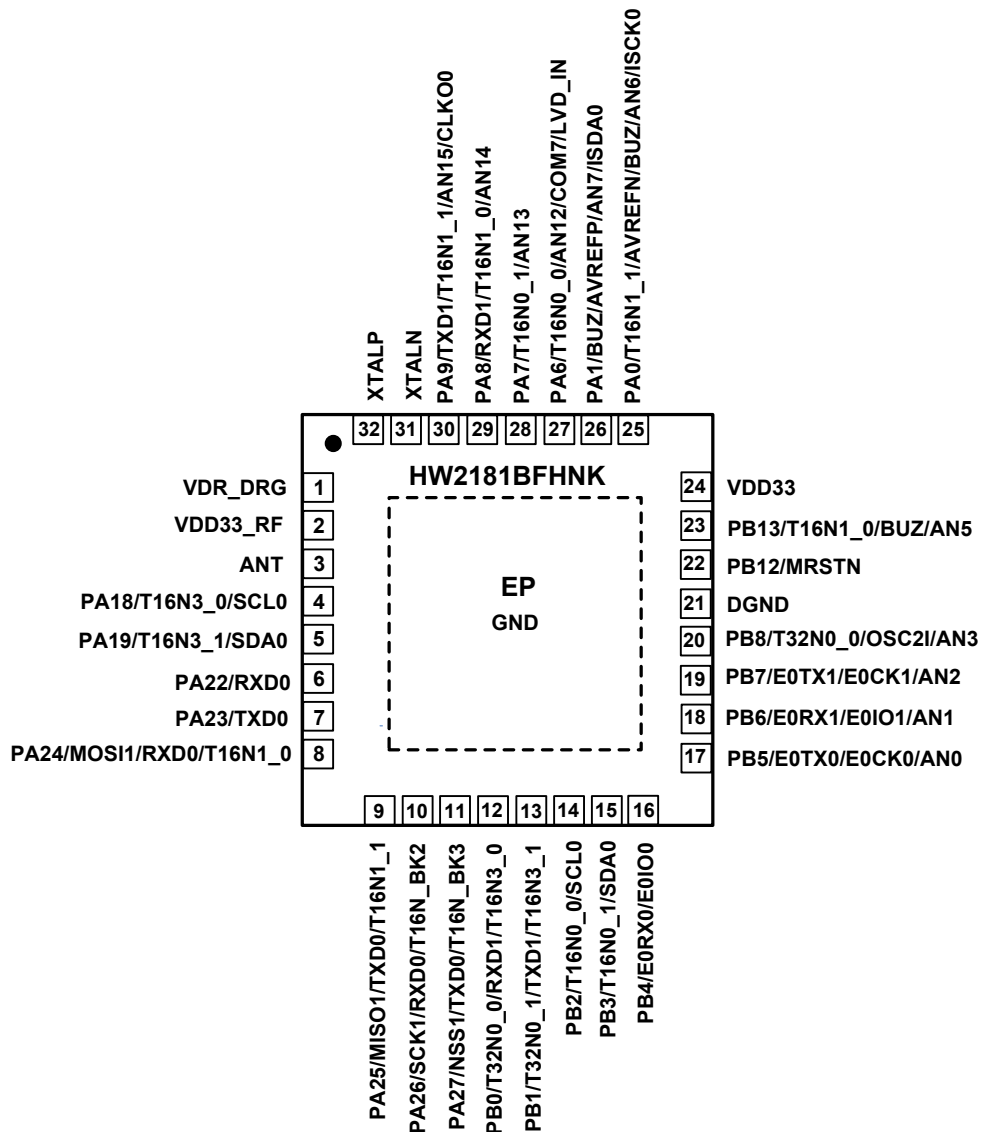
XTALP
XTALN
PA9/TXD1/T16N1_1/AN15/CLKO0
PA8/RXD1/T16N1_0/AN14
PA7/T16N0_1/AN13
PA6/T16N0_0/AN12/COM7/LVD_IN
PA1/BUZ/AVREFP/AN7/ISDA0
PA0/T16N1_1/AVREFN/BUZ/AN6/ISCK0

32 31 30 29 28 27 26 25

HW2181BFHNK

VDR_DRG 1
VDD33_RF 2
ANT 3
PA18/T16N3_0/SCL0 4
PA19/T16N3_1/SDA0 5
PA22/RXD0 6
PA23/TXD0 7
PA24/MOSI1/RXD0/T16N1_0 8

EP
GND

24 VDD33
23 PB13/T16N1_0/BUZ/AN5
22 PB12/MRSTN
21 DGND
20 PB8/T32N0_0/OSC2I/AN3
19 PB7/E0TX1/E0CK1/AN2
18 PB6/E0RX1/E0IO1/AN1
17 PB5/E0TX0/E0CK0/AN0

9 10 11 12 13 14 15 16

PA25/MISO1/TXD0/T16N1_1
PA26/SCK1/RXD0/T16N_BK2
PA27/NSS1/TXD0/T16N_BK3
PB0/T32N0_0/RXD1/T16N3_0
PB1/T32N0_1/TXD1/T16N3_1
PB2/T16N0_0/SCL0
PB3/T16N0_1/SDA0
PB4/E0RX0/E0IO0